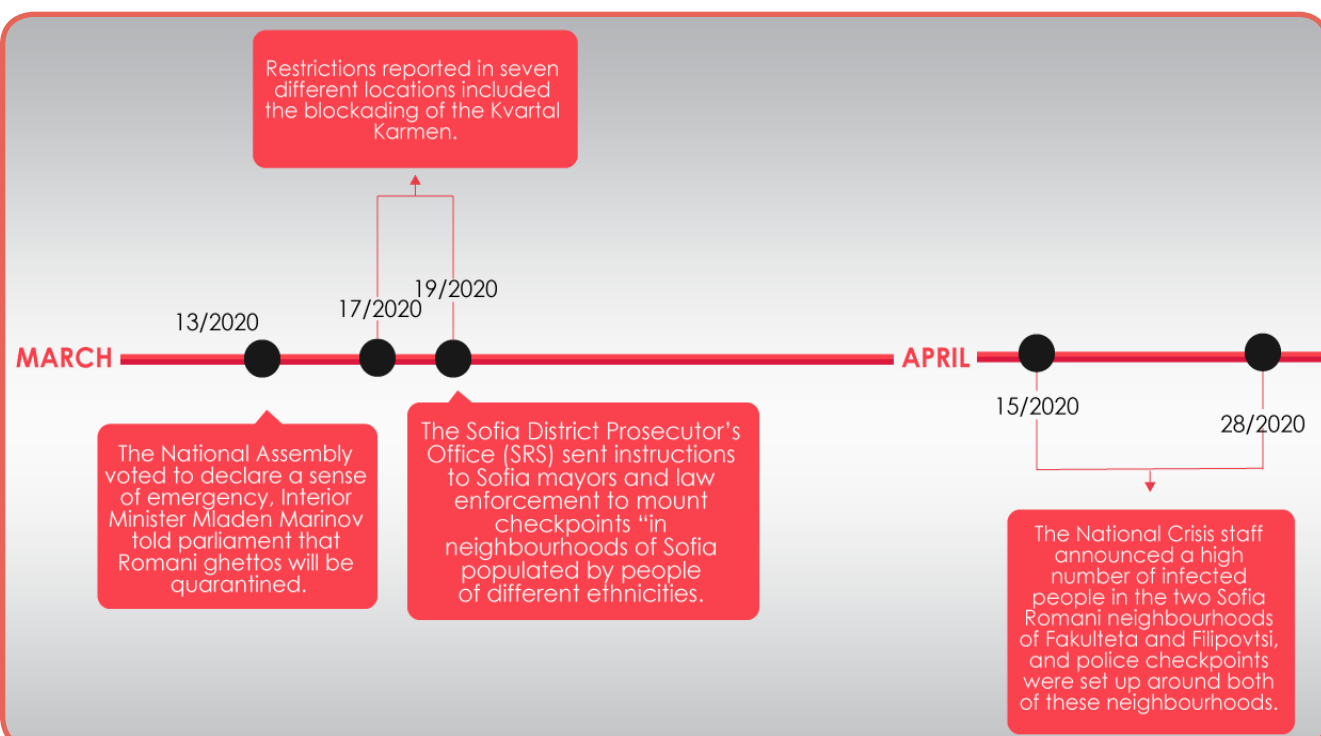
Restrictions reported in seven different locations included the blockading of the Kvartal Karmen.

MARCH

13/2020

17/2020

19/2020

The National Assembly voted to declare a sense of emergency, Interior Minister Mladen Marinov told parliament that Romani ghettos will be quarantined.

The Sofia District Prosecutor's Office (SRS) sent instructions to Sofia mayors and law enforcement to mount checkpoints "in neighbourhoods of Sofia populated by people of different ethnicities.

APRIL

15/2020

28/2020

The National Crisis staff announced a high number of infected people in the two Sofia Romani neighbourhoods of Fakulteta and Filipovtsi, and police checkpoints were set up around both of these neighbourhoods.